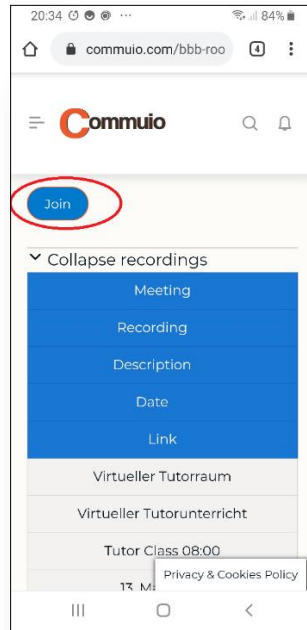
20:34 ··· 84%

commuio.com/bbb-roo 4

Commuio

Join

Collapse recordings

| Meeting |
|---|
| Recording |
| Description |
| Date |
| Link |
| Virtueller Tutorraum |
| Virtueller Tutorunterricht |
| Tutor Class 08:00 |
| 13. M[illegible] |

Privacy & Cookies Policy